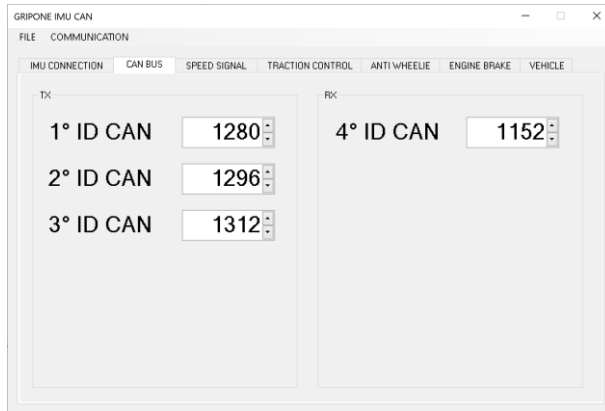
GRIPONE IMU CAN

FILE COMMUNICATION

IMU CONNECTION | CAN BUS | SPEED SIGNAL | TRACTION CONTROL | ANTI WHEELIE | ENGINE BRAKE | VEHICLE

TX

1° ID CAN 1280

2° ID CAN 1296

3° ID CAN 1312

RX

4° ID CAN 1152